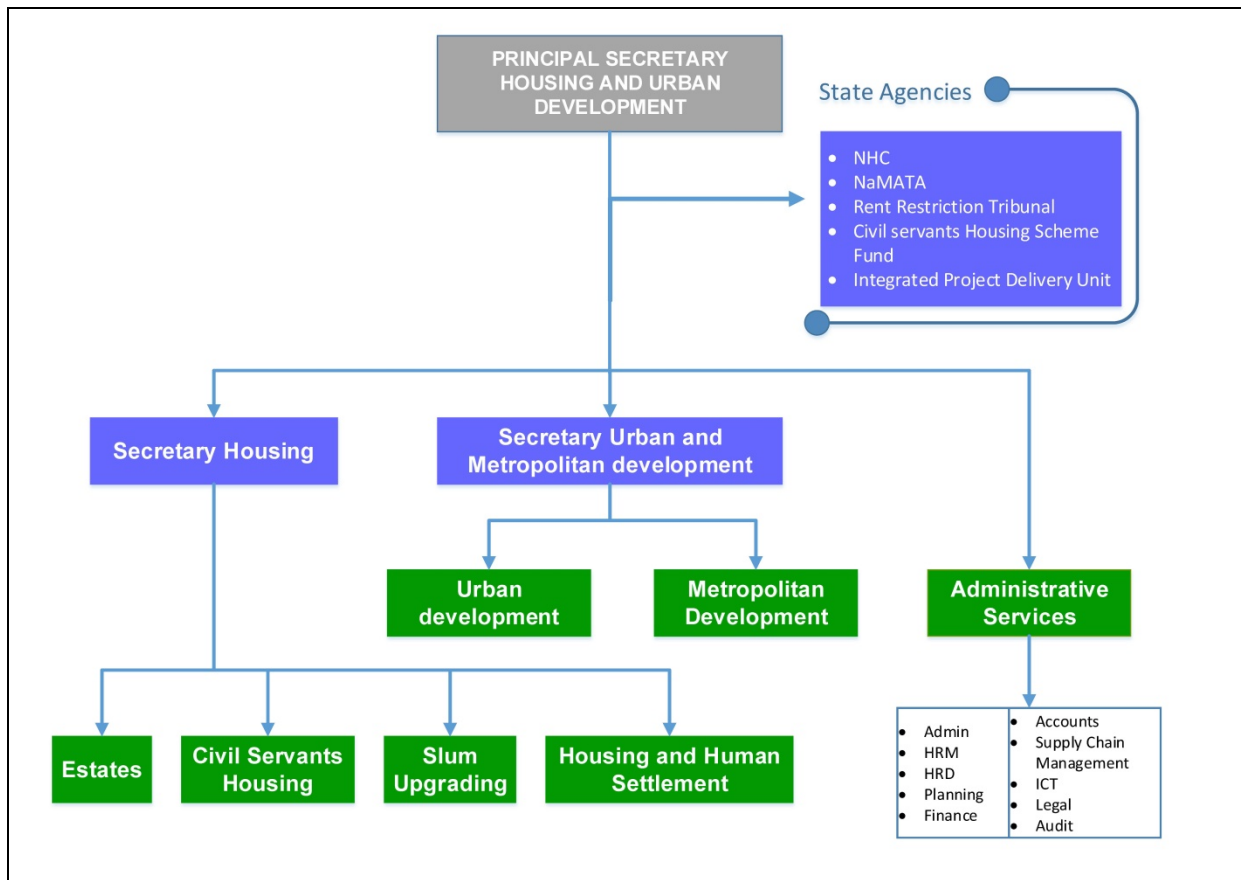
PRINCIPAL SECRETARY HOUSING AND URBAN DEVELOPMENT

State Agencies

- NHC
- NaMATA
- Rent Restriction Tribunal
- Civil servants Housing Scheme Fund
- Integrated Project Delivery Unit

Secretary Housing

Secretary Urban and Metropolitan development

Urban development

Metropolitan Development

Administrative Services

Estates

Civil Servants Housing

Slum Upgrading

Housing and Human Settlement

- Admin
- HRM
- HRD
- Planning
- Finance

- Accounts
- Supply Chain Management
- ICT
- Legal
- Audit